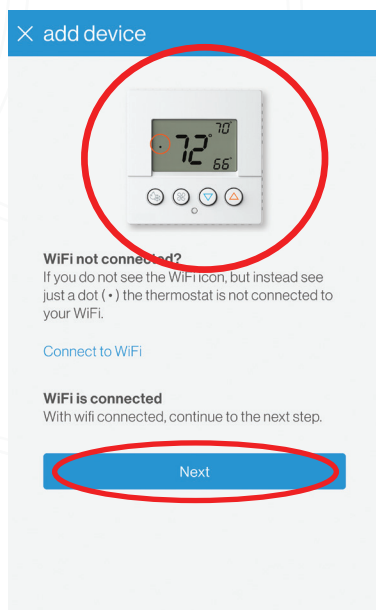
× add device

70
72°
66

WiFi not connected?
If you do not see the WiFi icon, but instead see just a dot (•) the thermostat is not connected to your WiFi.

Connect to WiFi

WiFi is connected
With wifi connected, continue to the next step.

Next